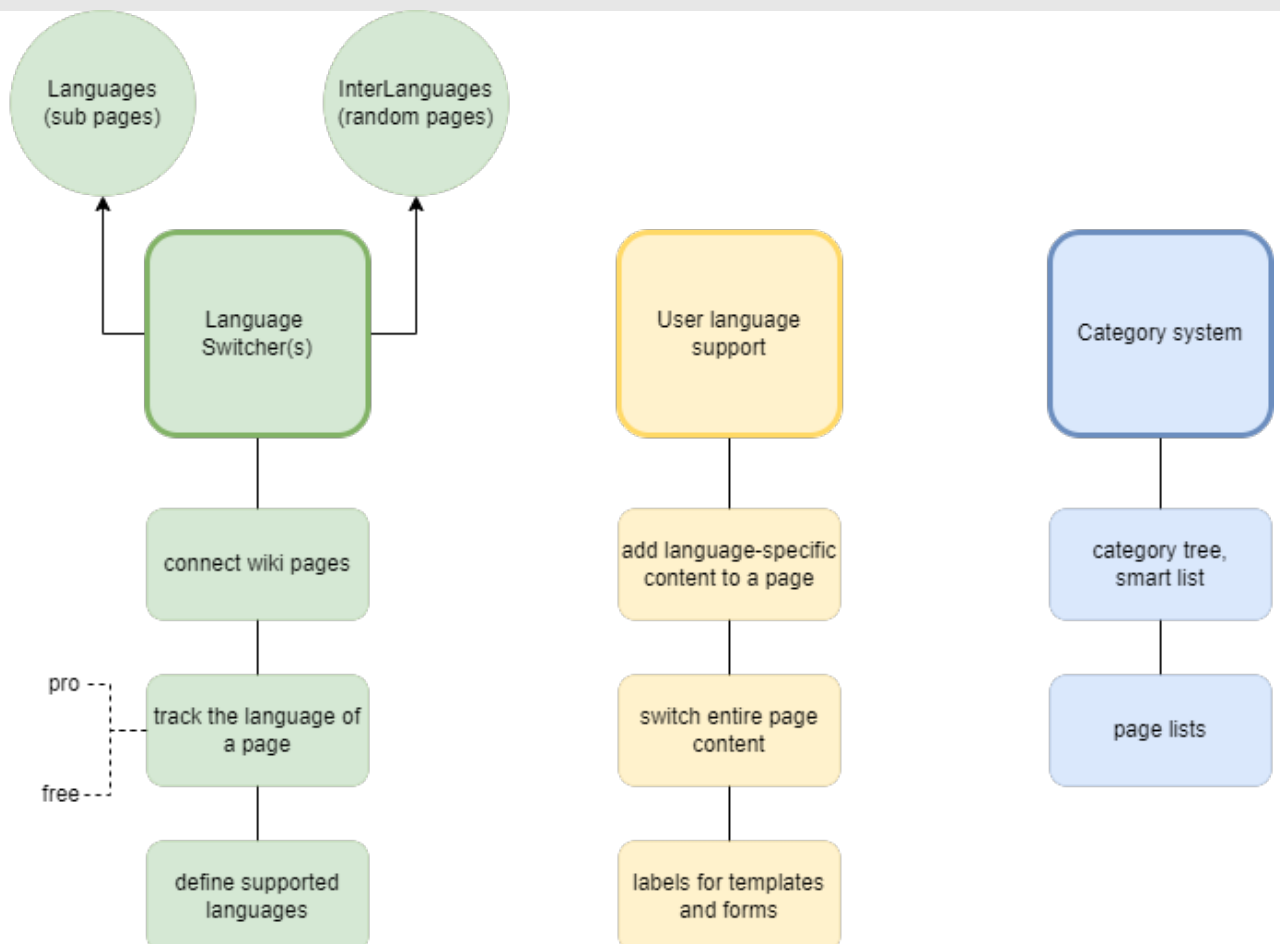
Languages
(sub pages)

InterLanguages
(random pages)

Language
Switcher(s)

connect wiki pages

pro

track the language of
a page

free

define supported
languages

User language
support

add language-specific
content to a page

switch entire page
content

labels for templates
and forms

Category system

category tree,
smart list

page lists